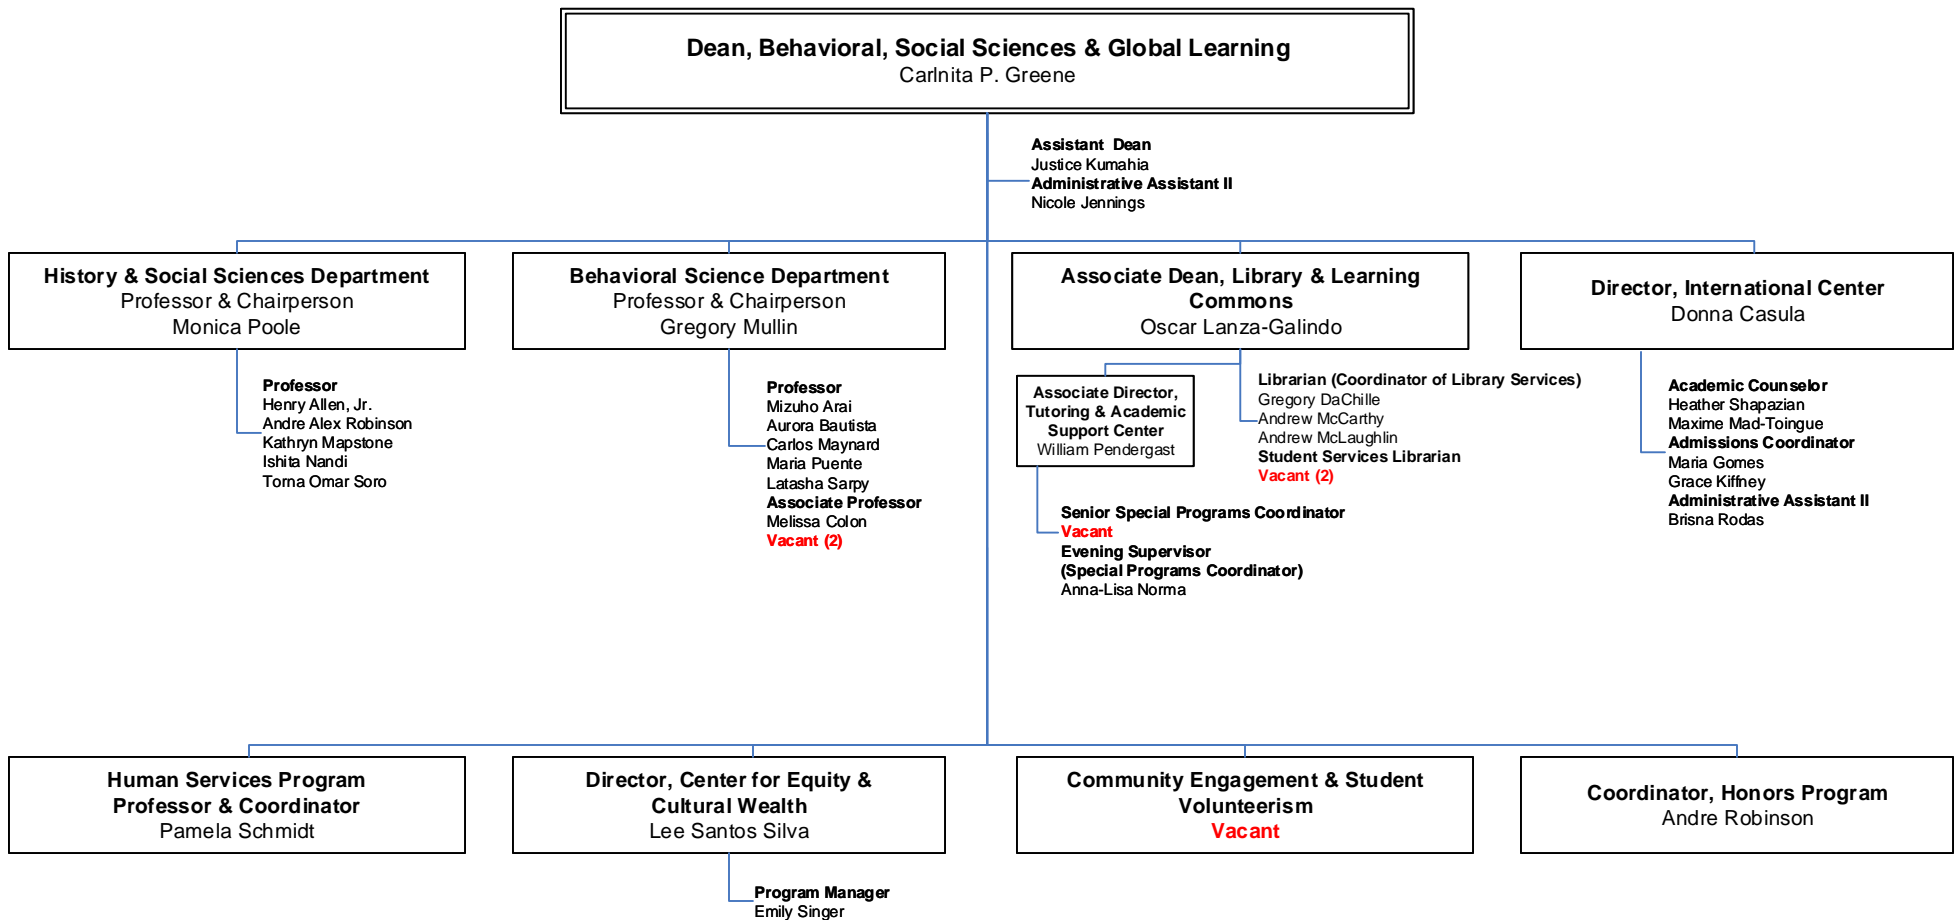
Dean, Behavioral, Social Sciences & Global Learning
Carlnita P. Greene

Assistant Dean
Justice Kumahia
Administrative Assistant II
Nicole Jennings

History & Social Sciences Department
Professor & Chairperson
Monica Poole

Professor
Henry Allen, Jr.
Andre Alex Robinson
Kathryn Mapstone
Ishita Nandi
Toma Omar Soro

Behavioral Science Department
Professor & Chairperson
Gregory Mullin

Professor
Mizuho Arai
Aurora Bautista
Carlos Maynard
Maria Puente
Latasha Sarpy
Associate Professor
Melissa Colon
Vacant (2)

Associate Dean, Library & Learning Commons
Oscar Lanza-Galindo

Associate Director, Tutoring & Academic Support Center
William Pendergast

Librarian (Coordinator of Library Services)
Gregory DaChille
Andrew McCarthy
Andrew McLaughlin
Student Services Librarian
Vacant (2)

Senior Special Programs Coordinator
Vacant
Evening Supervisor
(Special Programs Coordinator)
Anna-Lisa Norma

Director, International Center
Donna Casula

Academic Counselor
Heather Shapazian
Maxime Mad-Toingue
Admissions Coordinator
Maria Gomes
Grace Kiffney
Administrative Assistant II
Brisna Rodas

Human Services Program
Professor & Coordinator
Pamela Schmidt

Director, Center for Equity & Cultural Wealth
Lee Santos Silva

Program Manager
Emily Singer

Community Engagement & Student Volunteerism
Vacant

Coordinator, Honors Program
Andre Robinson